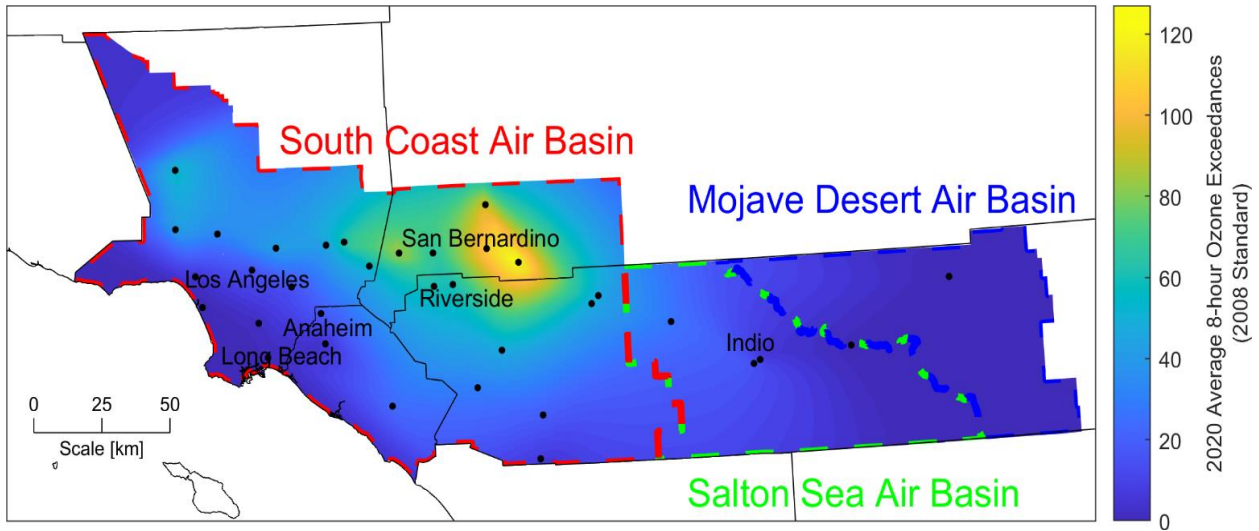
South Coast Air Basin

Mojave Desert Air Basin

San Bernardino

Los Angeles

Riverside

Anaheim

Long Beach

Indio

0 25 50

Scale [km]

Salton Sea Air Basin

120
100
80
60
40
20
0

2020 Average 8-hour Ozone Exceedances (2008 Standard)